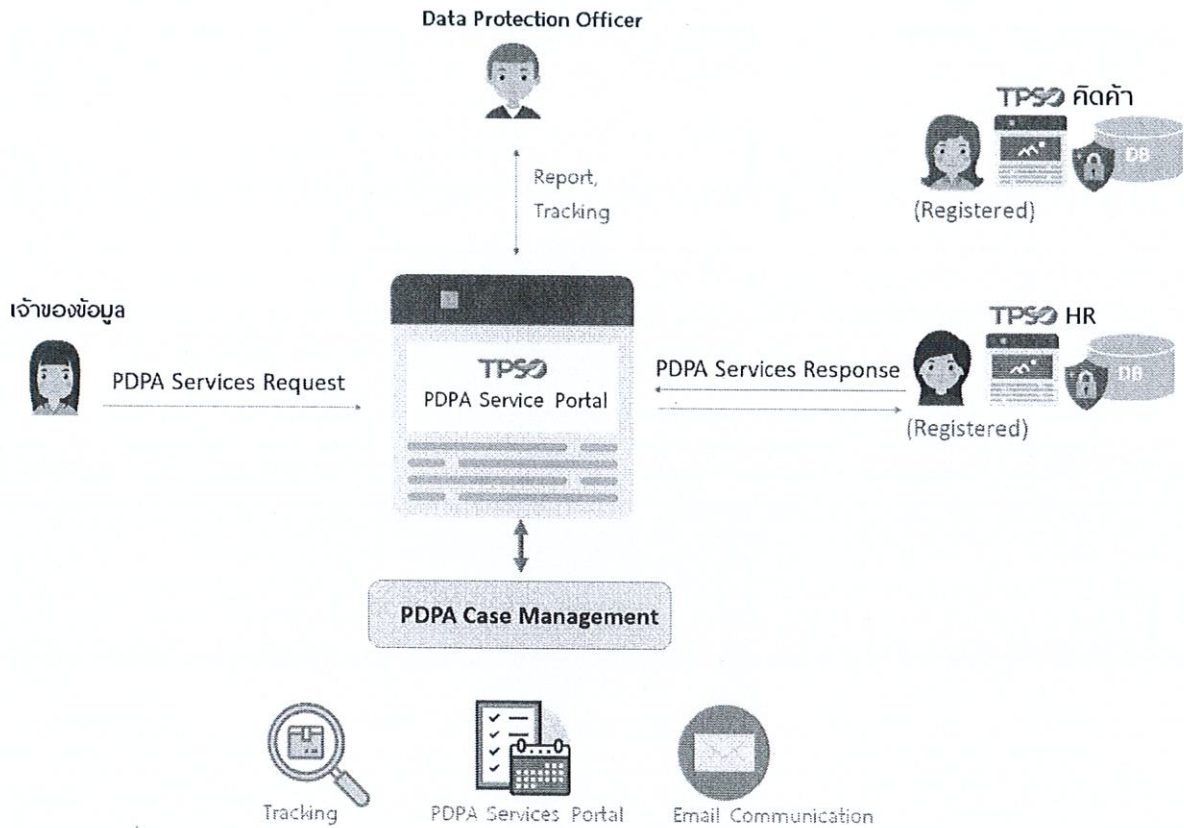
Data Protection Officer

Report, Tracking

TPSO คิดค้า

DB

(Registered)

เจ้าของข้อมูล

PDPA Services Request

TPSO

PDPA Service Portal

PDPA Services Response

TPSO HR

DB

(Registered)

PDPA Case Management

Tracking

PDPA Services Portal

Email Communication